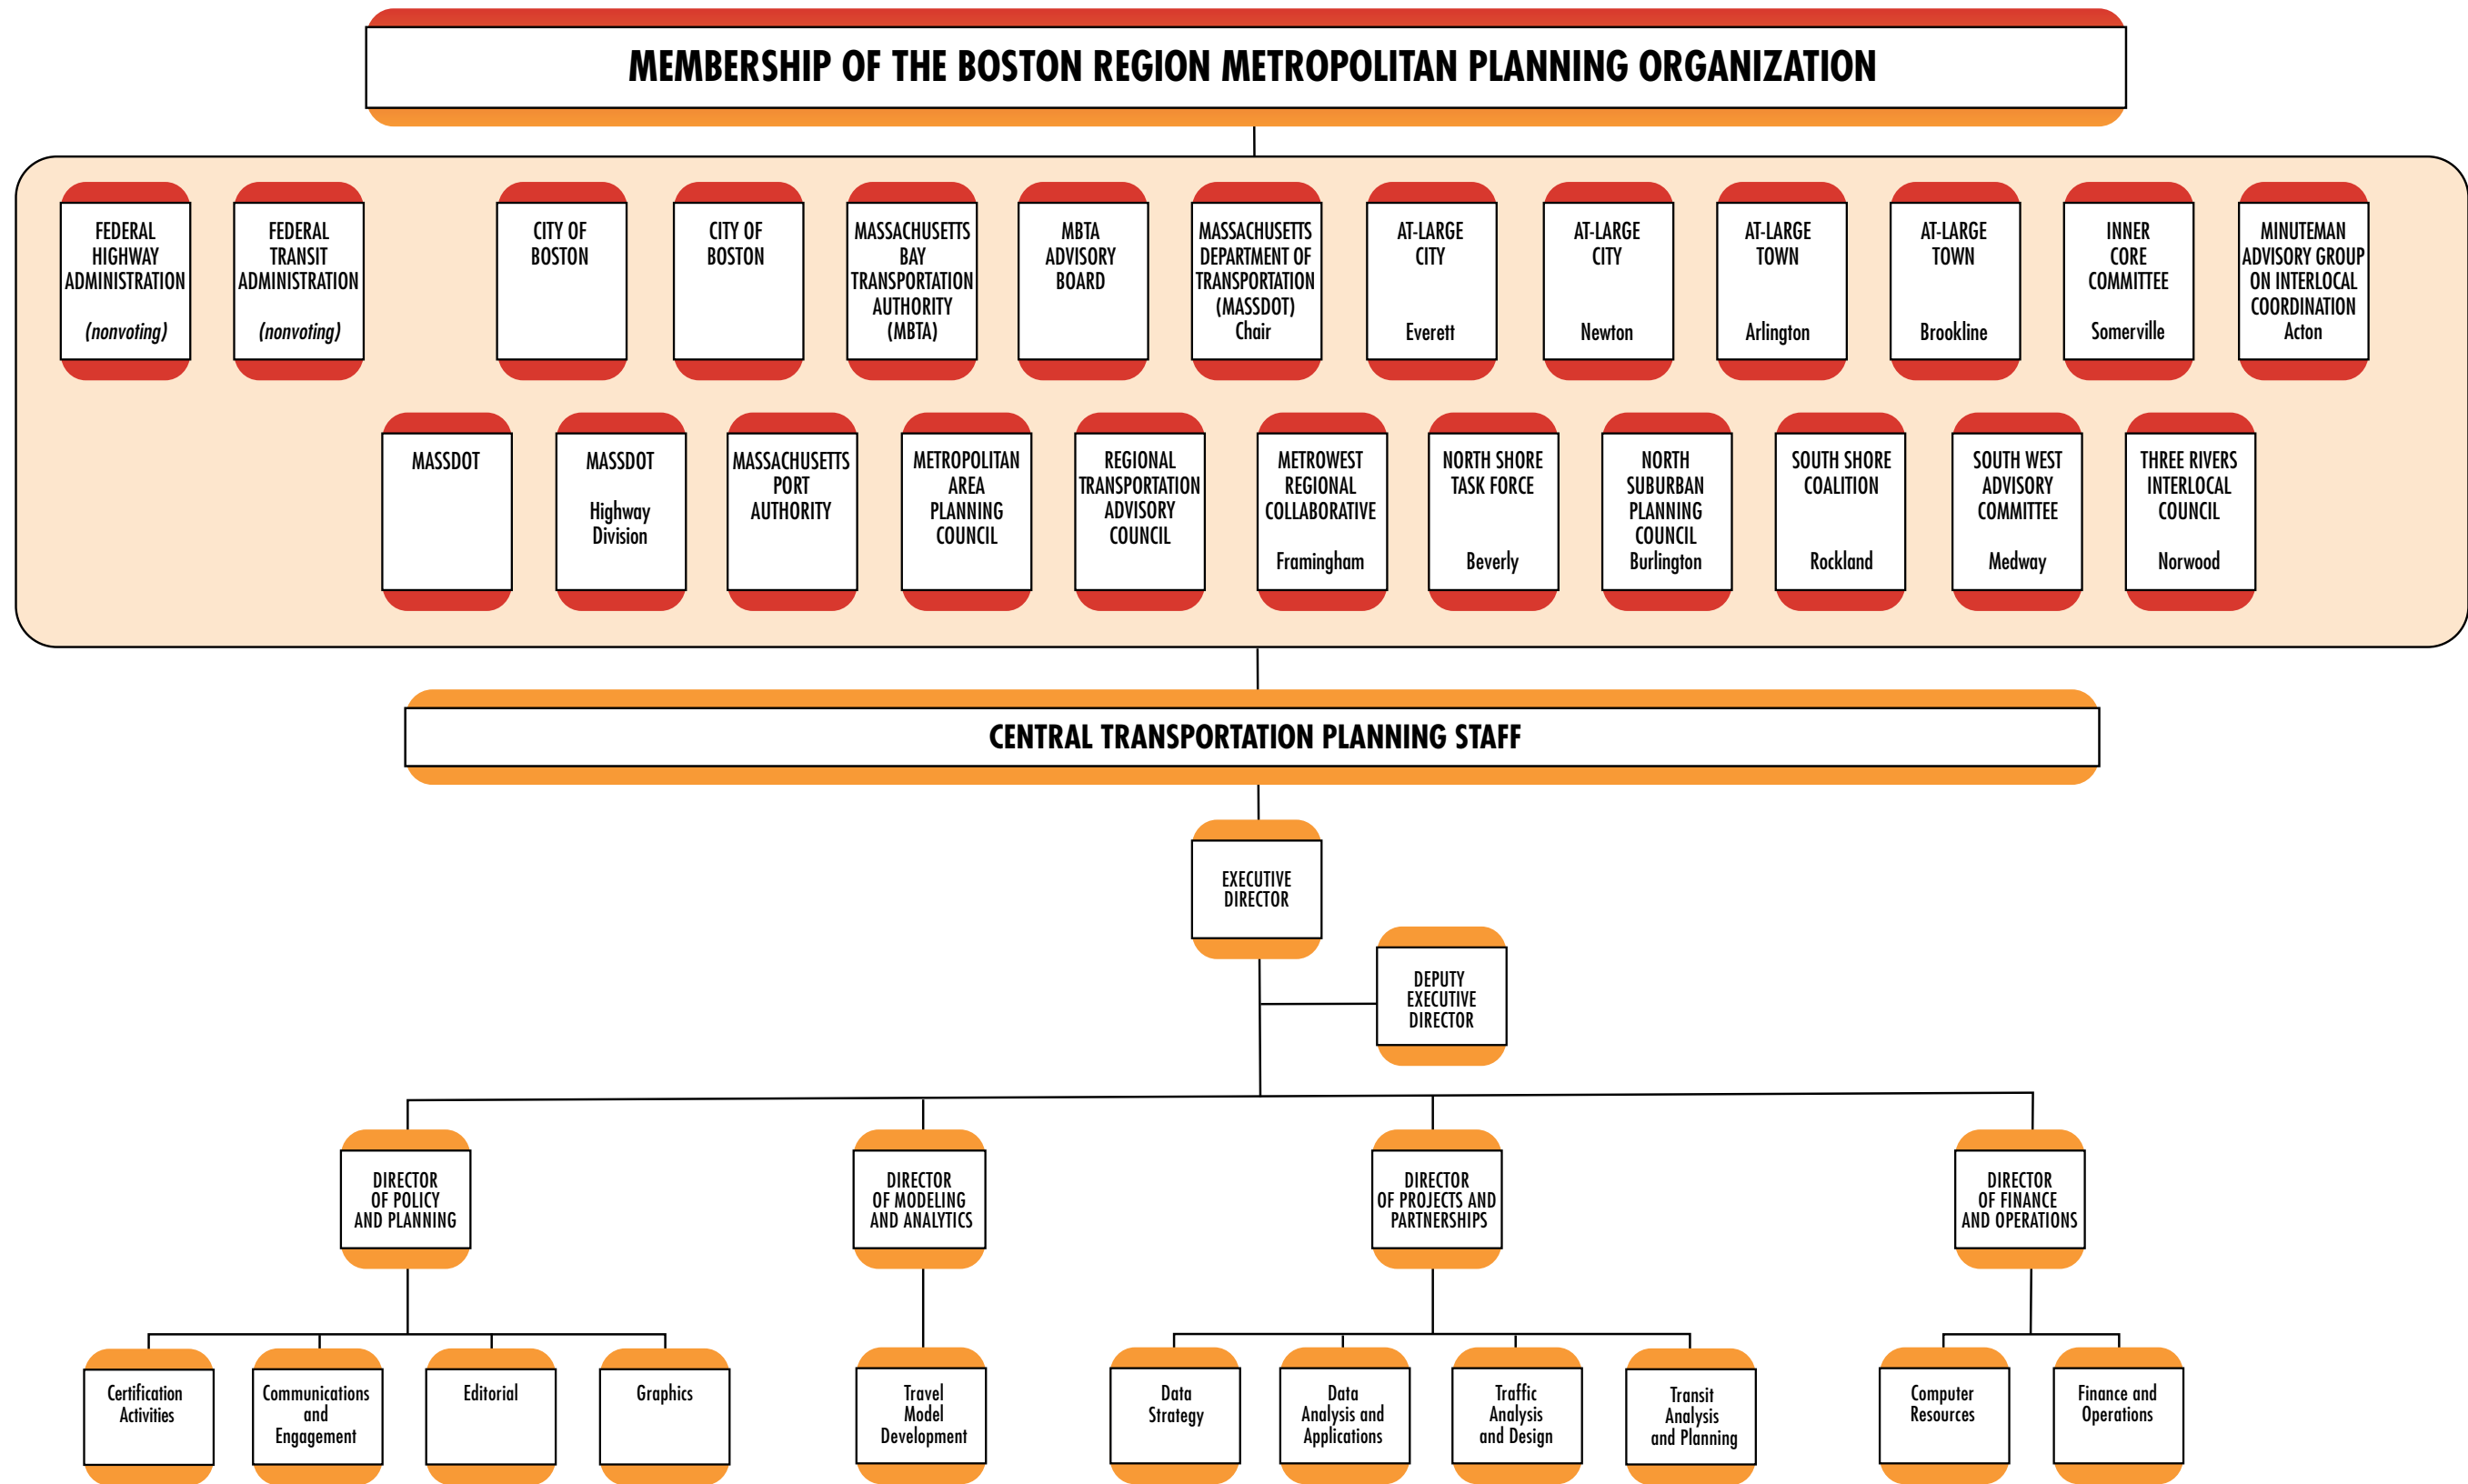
MEMBERSHIP OF THE BOSTON REGION METROPOLITAN PLANNING ORGANIZATION

FEDERAL HIGHWAY ADMINISTRATION (nonvoting)

FEDERAL TRANSIT ADMINISTRATION (nonvoting)

CITY OF BOSTON

CITY OF BOSTON

MASSACHUSETTS BAY TRANSPORTATION AUTHORITY (MBTA)

MBTA ADVISORY BOARD

MASSACHUSETTS DEPARTMENT OF TRANSPORTATION (MASSDOT) Chair

AT-LARGE CITY Everett

AT-LARGE CITY Newton

AT-LARGE TOWN Arlington

AT-LARGE TOWN Brookline

INNER CORE COMMITTEE Somerville

MINUTEMAN ADVISORY GROUP ON INTERLOCAL COORDINATION Acton

MASSDOT

MASSDOT Highway Division

MASSACHUSETTS PORT AUTHORITY

METROPOLITAN AREA PLANNING COUNCIL

REGIONAL TRANSPORTATION ADVISORY COUNCIL

METROWEST REGIONAL COLLABORATIVE Framingham

NORTH SHORE TASK FORCE Beverly

NORTH SUBURBAN PLANNING COUNCIL Burlington

SOUTH SHORE COALITION Rockland

SOUTH WEST ADVISORY COMMITTEE Medway

THREE RIVERS INTERLOCAL COUNCIL Norwood

CENTRAL TRANSPORTATION PLANNING STAFF

EXECUTIVE DIRECTOR

DEPUTY EXECUTIVE DIRECTOR

DIRECTOR OF POLICY AND PLANNING

DIRECTOR OF MODELING AND ANALYTICS

DIRECTOR OF PROJECTS AND PARTNERSHIPS

DIRECTOR OF FINANCE AND OPERATIONS

Certification Activities

Communications and Engagement

Editorial

Graphics

Travel Model Development

Data Strategy

Data Analysis and Applications

Traffic Analysis and Design

Transit Analysis and Planning

Computer Resources

Finance and Operations